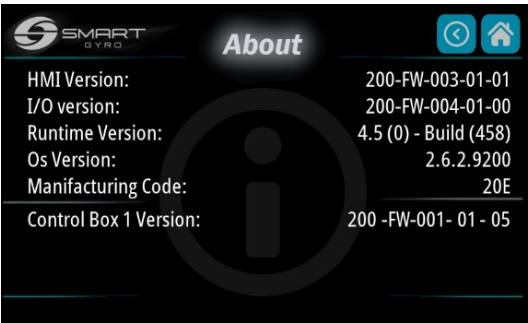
SMART GYRO

About

| | |
|---|---|
| HMI Version: | 200-FW-003-01-01 |
| I/O version: | 200-FW-004-01-00 |
| Runtime Version: | 4.5 (0) - Build (458) |
| Os Version: | 2.6.2.9200 |
| Manifacturing Code: | 20E |
| Control Box 1 Version: | 200 -FW-001- 01 - 05 |